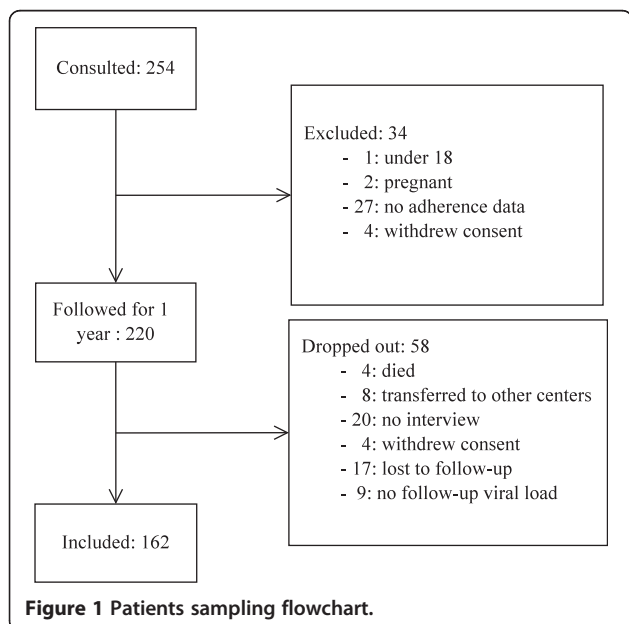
Consulted: 254

Excluded: 34
- 1: under 18
- 2: pregnant
- 27: no adherence data
- 4: withdrew consent

Followed for 1 year : 220

Dropped out: 58
- 4: died
- 8: transferred to other centers
- 20: no interview
- 4: withdrew consent
- 17: lost to follow-up
- 9: no follow-up viral load

Included: 162

**Figure 1 Patients sampling flowchart.**